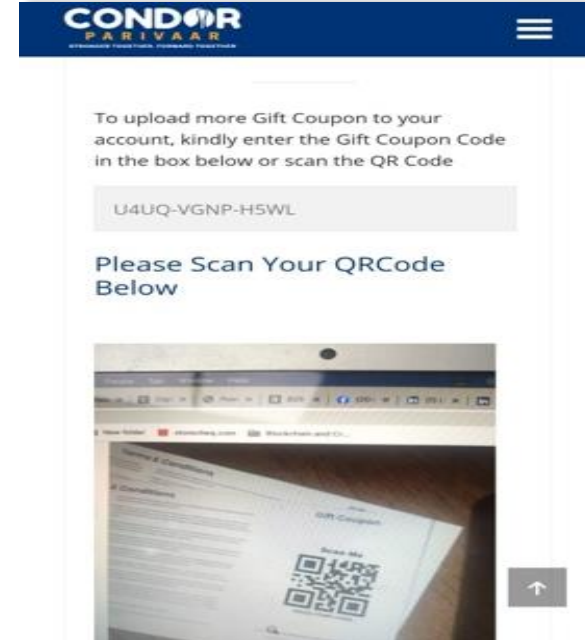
CONDOR
PARIVAAR
STRONGER TOGETHER, FORWARD TOGETHER

To upload more Gift Coupon to your account, kindly enter the Gift Coupon Code in the box below or scan the QR Code

U4UQ-VGNP-H5WL

Please Scan Your QRCode Below

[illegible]

Gift Coupon

Scan Me